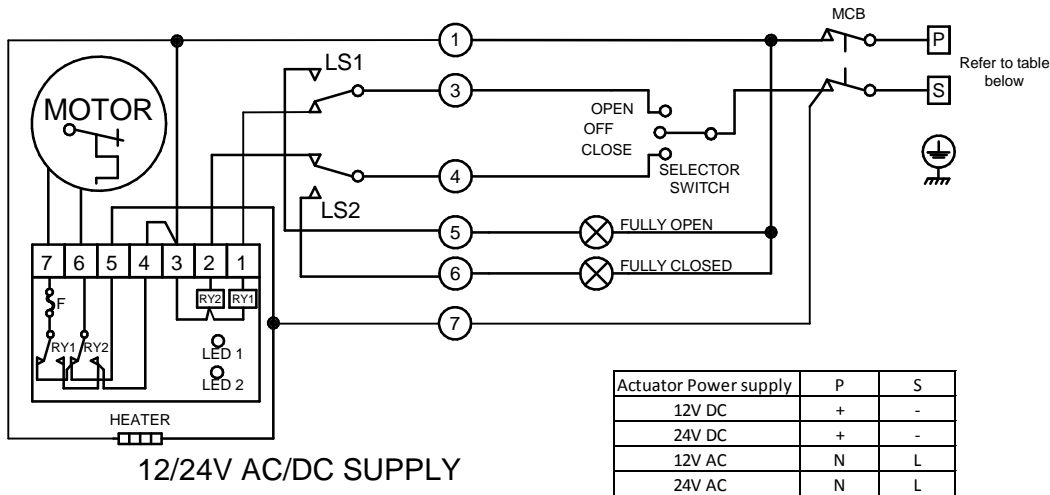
MCB

1

P

Refer to table below

LS1

3

S

MOTOR

OPEN

OFF

CLOSE

SELECTOR SWITCH

4

LS2

5

FULLY OPEN

| 7 | 6 | 5 | 4 | 3 | 2 | 1 |
|---|---|---|---|---|---|---|

6

FULLY CLOSED

F

RY2 RY1

7

RY1 RY2

LED 1

LED 2

HEATER

12/24V AC/DC SUPPLY

| Actuator Power supply | P | S |
|---|---|---|
| 12V DC | + | - |
| 24V DC | + | - |
| 12V AC | N | L |
| 24V AC | N | L |